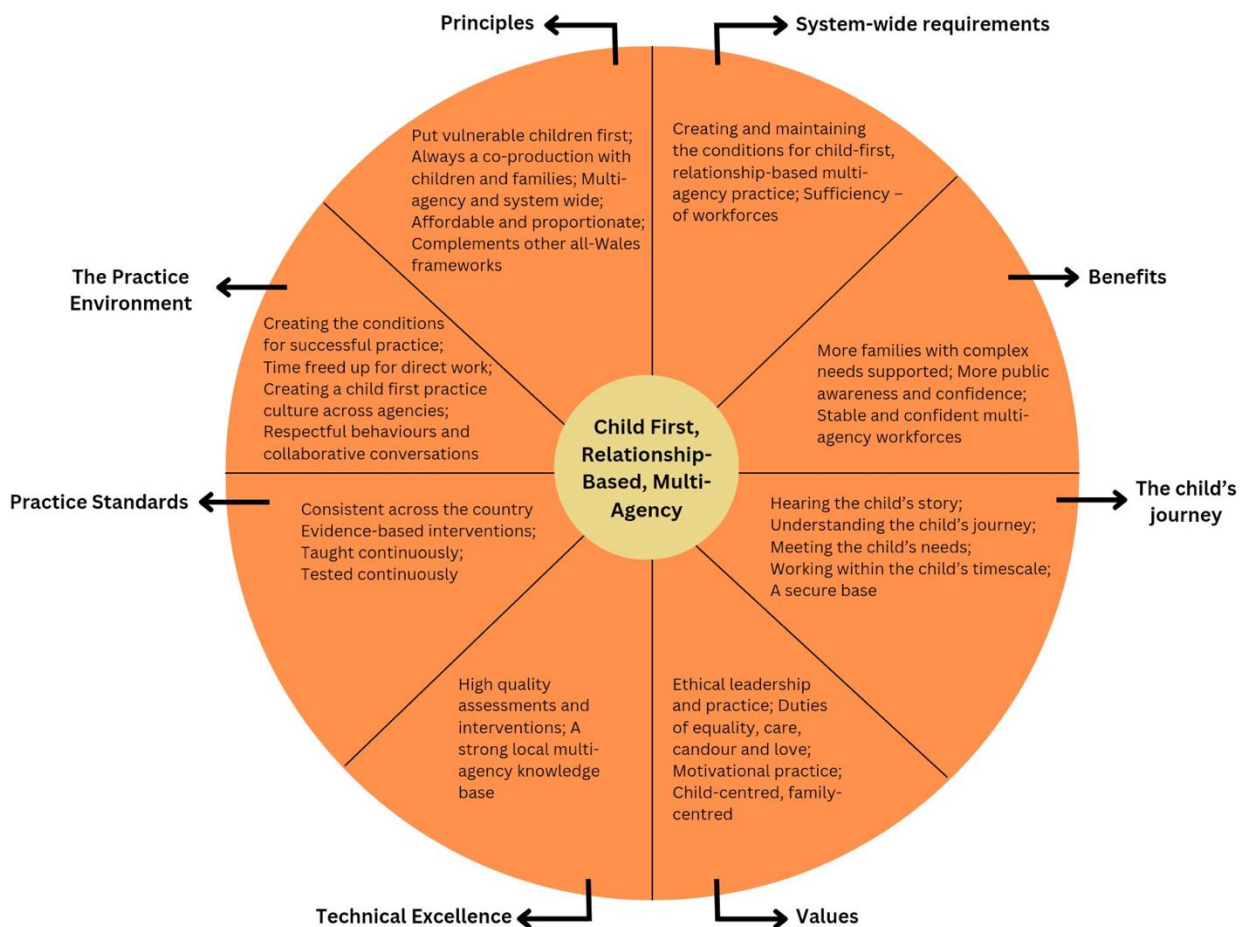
Principles

Put vulnerable children first; Always a co-production with children and families; Multi-agency and system wide; Affordable and proportionate; Complements other all-Wales frameworks

System-wide requirements

Creating and maintaining the conditions for child-first, relationship-based multi-agency practice; Sufficiency – of workforces

Benefits

More families with complex needs supported; More public awareness and confidence; Stable and confident multi-agency workforces

The child's journey

Hearing the child's story; Understanding the child's journey; Meeting the child's needs; Working within the child's timescale; A secure base

Values

Ethical leadership and practice; Duties of equality, care, candour and love; Motivational practice; Child-centred, family-centred

Technical Excellence

High quality assessments and interventions; A strong local multi-agency knowledge base

Practice Standards

Consistent across the country Evidence-based interventions; Taught continuously; Tested continuously

The Practice Environment

Creating the conditions for successful practice; Time freed up for direct work; Creating a child first practice culture across agencies; Respectful behaviours and collaborative conversations

Child First, Relationship-Based, Multi-Agency